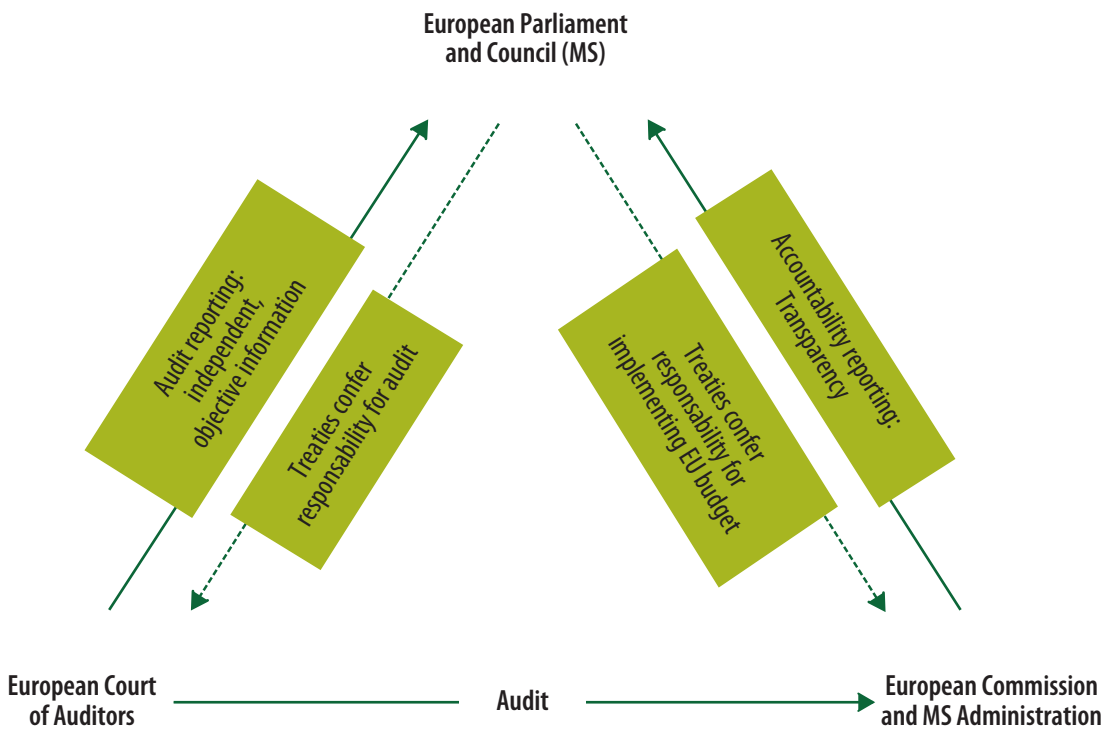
European Parliament and Council (MS)

Audit reporting: independent, objective information

Treaties confer responsability for audit

Treaties confer responsability for implementing EU budget

Accountability reporting: Transparency

European Court of Auditors

Audit

European Commission and MS Administration